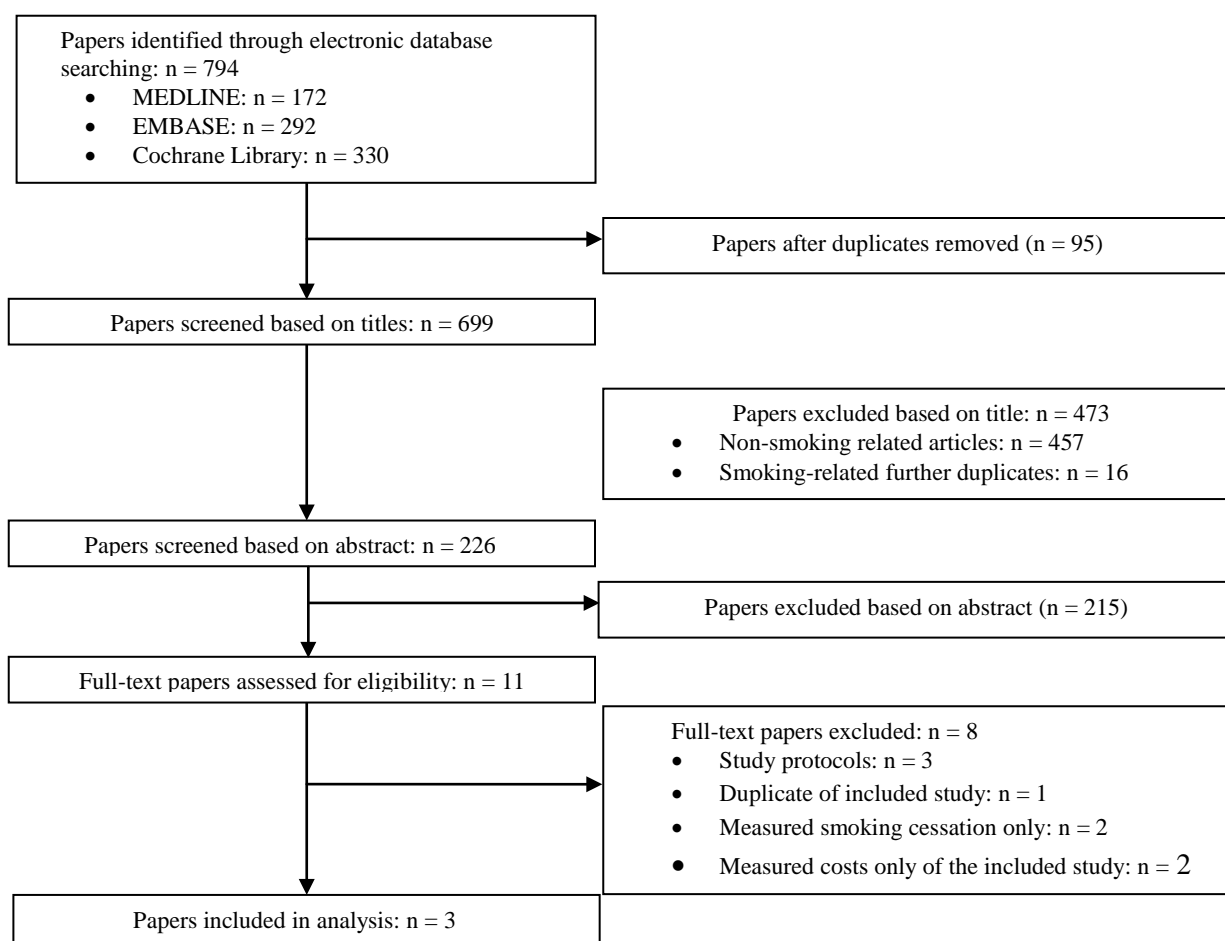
Papers identified through electronic database searching: n = 794
- MEDLINE: n = 172
- EMBASE: n = 292
- Cochrane Library: n = 330

Papers after duplicates removed (n = 95)

Papers screened based on titles: n = 699

Papers excluded based on title: n = 473
- Non-smoking related articles: n = 457
- Smoking-related further duplicates: n = 16

Papers screened based on abstract: n = 226

Papers excluded based on abstract (n = 215)

Full-text papers assessed for eligibility: n = 11

Full-text papers excluded: n = 8
- Study protocols: n = 3
- Duplicate of included study: n = 1
- Measured smoking cessation only: n = 2
- Measured costs only of the included study: n = 2

Papers included in analysis: n = 3